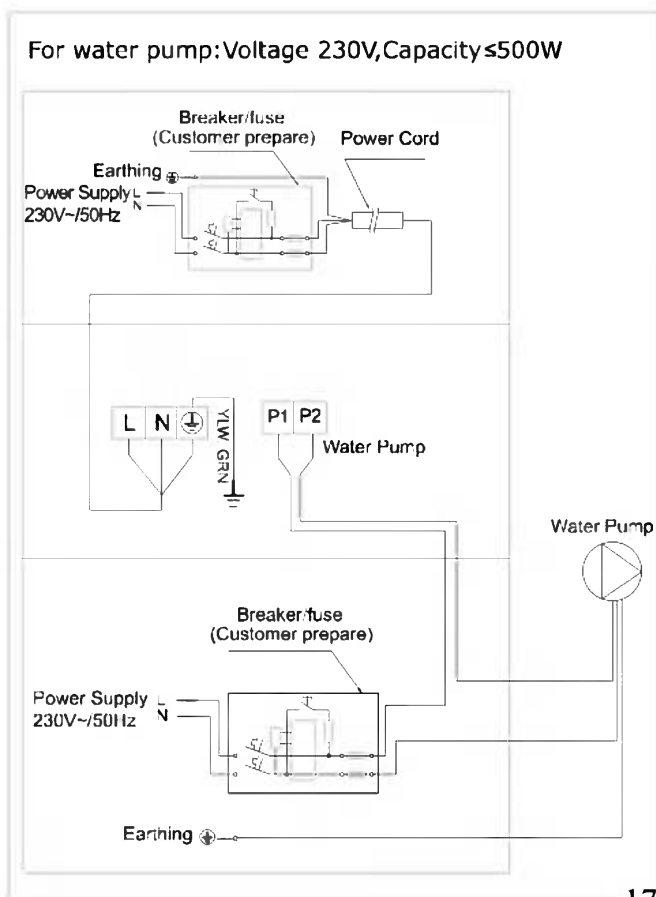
For water pump:Voltage 230V,Capacity≤500W

Breaker/fuse
(Customer prepare)

Power Cord

Earthing

Power Supply L
230V~/50Hz N

L N

YLW GRN

P1 P2

Water Pump

Water Pump

Breaker/fuse
(Customer prepare)

Power Supply L
230V~/50Hz N

Earthing

17